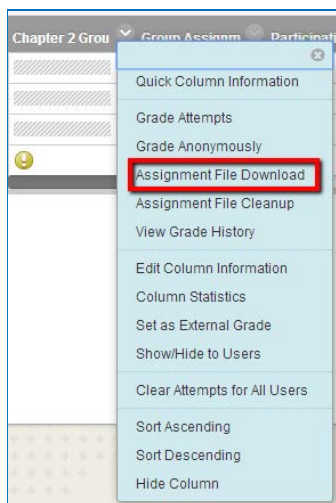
Chapter 2 Grou Group Assignm Participati

Quick Column Information

Grade Attempts
Grade Anonymously
Assignment File Download
Assignment File Cleanup
View Grade History

Edit Column Information
Column Statistics
Set as External Grade
Show/Hide to Users

Clear Attempts for All Users

Sort Ascending
Sort Descending
Hide Column